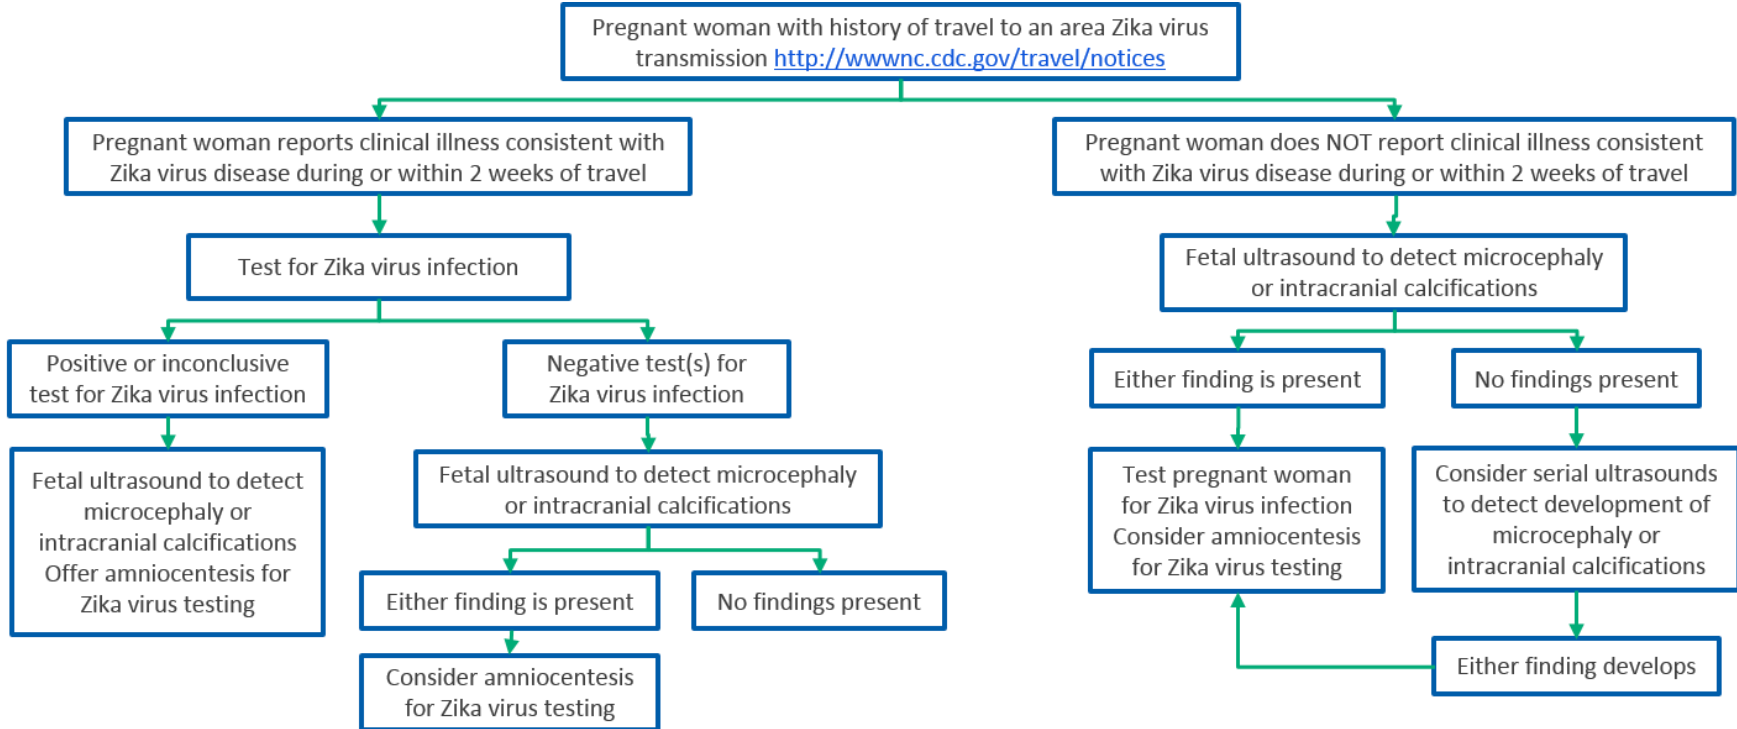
Pregnant woman with history of travel to an area Zika virus transmission http://wwwnc.cdc.gov/travel/notices

Pregnant woman reports clinical illness consistent with Zika virus disease during or within 2 weeks of travel

Test for Zika virus infection

Positive or inconclusive test for Zika virus infection

Fetal ultrasound to detect microcephaly or intracranial calcifications Offer amniocentesis for Zika virus testing

Negative test(s) for Zika virus infection

Fetal ultrasound to detect microcephaly or intracranial calcifications

Either finding is present

Consider amniocentesis for Zika virus testing

No findings present

Pregnant woman does NOT report clinical illness consistent with Zika virus disease during or within 2 weeks of travel

Fetal ultrasound to detect microcephaly or intracranial calcifications

Either finding is present

Test pregnant woman for Zika virus infection Consider amniocentesis for Zika virus testing

No findings present

Consider serial ultrasounds to detect development of microcephaly or intracranial calcifications

Either finding develops